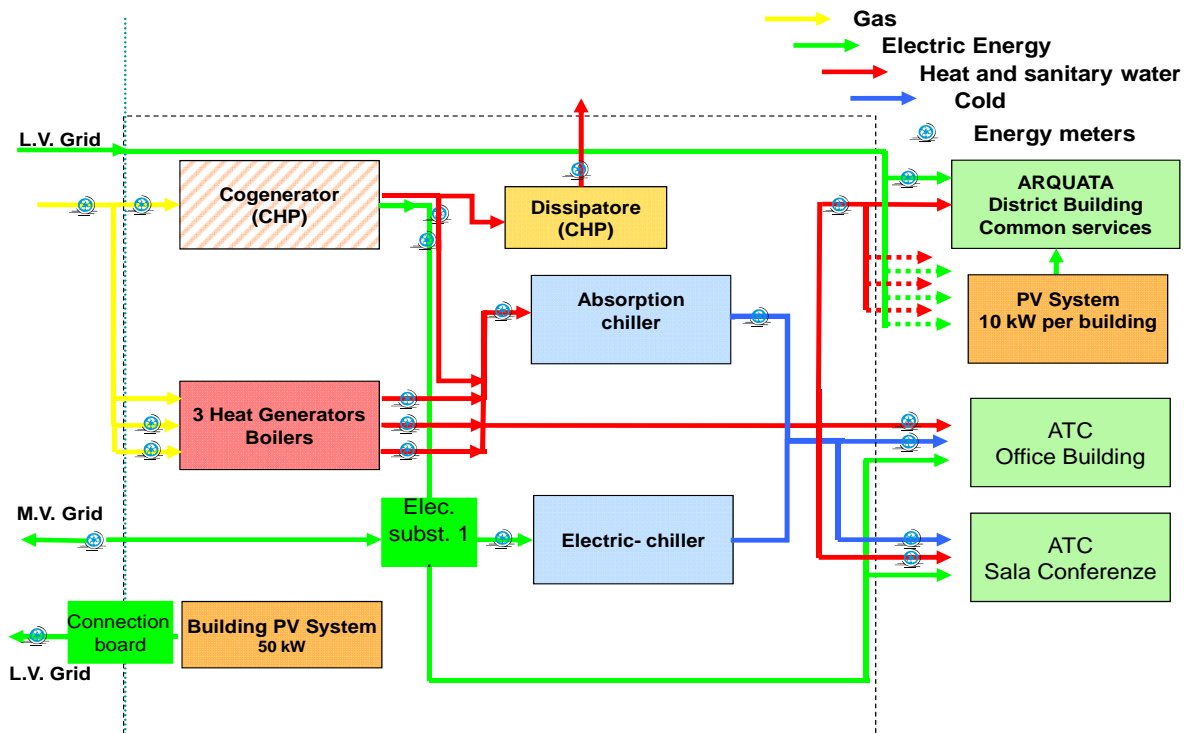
Gas
Electric Energy
Heat and sanitary water
Cold
Energy meters

L.V. Grid

Cogenerator (CHP)

Dissipatore (CHP)

ARQUATA District Building Common services

Absorption chiller

PV System 10 kW per building

3 Heat Generators Boilers

ATC Office Building

M.V. Grid

Elec. subst. 1

Electric- chiller

ATC Sala Conferenze

Connection board

Building PV System 50 kW

L.V. Grid